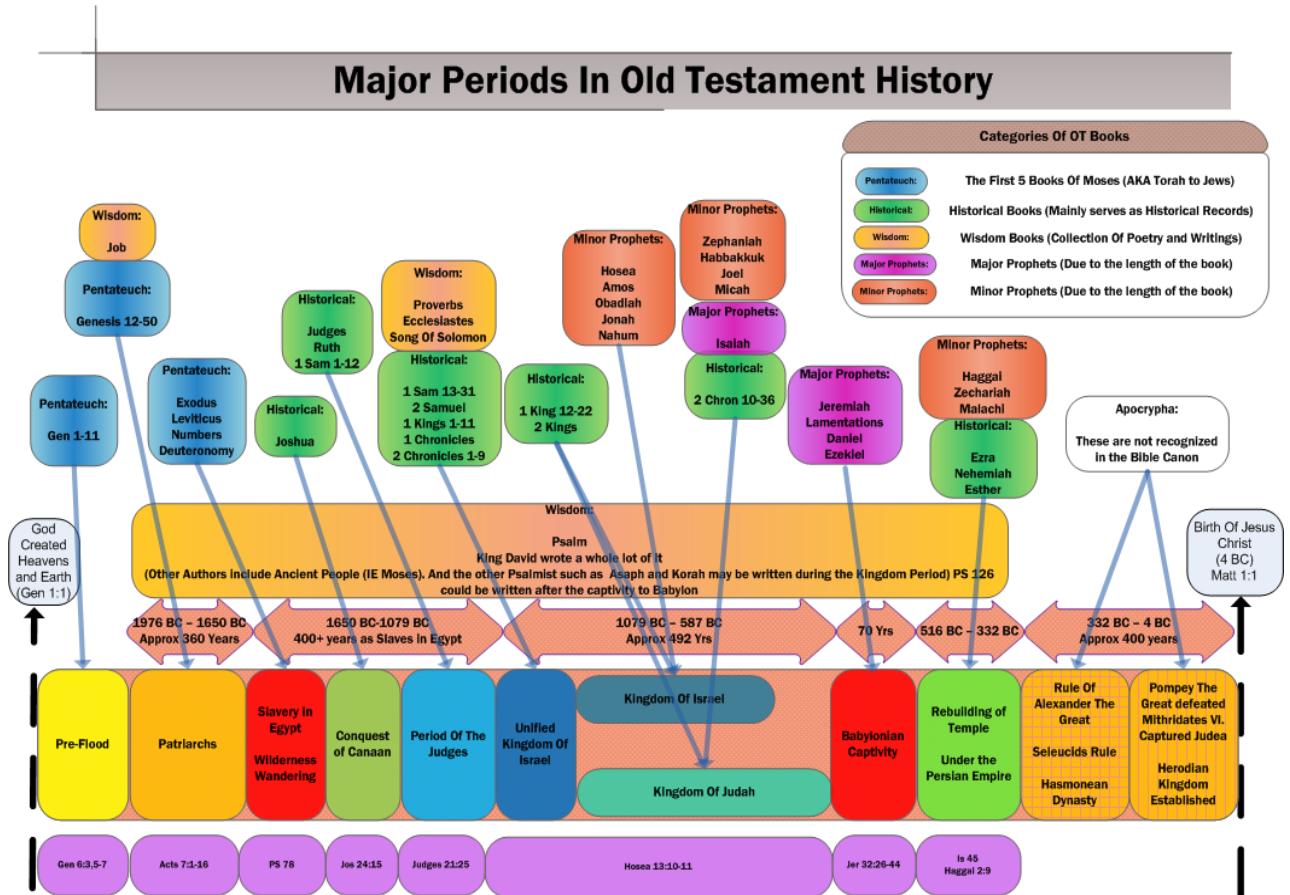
Major Periods In Old Testament History

Categories Of OT Books

Pentateuch: The First 5 Books Of Moses (AKA Torah to Jews)

Historical: Historical Books (Mainly serves as Historical Records)

Wisdom: Wisdom Books (Collection Of Poetry and Writings)

Major Prophets: Major Prophets (Due to the length of the book)

Minor Prophets: Minor Prophets (Due to the length of the book)

Wisdom: Job

Pentateuch: Genesis 12-50

Pentateuch: Gen 1-11

Pentateuch: Exodus Leviticus Numbers Deuteronomy

Historical: Joshua

Historical: Judges Ruth 1 Sam 1-12

Wisdom: Proverbs Ecclesiastes Song Of Solomon

Historical: 1 Sam 13-31 2 Samuel 1 Kings 1-11 1 Chronicles 2 Chronicles 1-9

Historical: 1 King 12-22 2 Kings

Minor Prophets: Hosea Amos Obadiah Jonah Nahum

Minor Prophets: Zephaniah Habbakkuk Joel Micah

Major Prophets: Isaiah

Historical: 2 Chron 10-36

Major Prophets: Jeremiah Lamentations Daniel Ezekiel

Minor Prophets: Haggai Zechariah Malachi

Historical: Ezra Nehemiah Esther

Apocrypha: These are not recognized in the Bible Canon

God Created Heavens and Earth (Gen 1:1)

Wisdom: Psalm King David wrote a whole lot of it (Other Authors include Ancient People (IE Moses). And the other Psalmist such as Asaph and Korah may be written during the Kingdom Period) PS 126 could be written after the captivity to Babylon

Birth Of Jesus Christ (4 BC) Matt 1:1

1976 BC – 1650 BC Approx 360 Years

1650 BC-1079 BC 400+ years as Slaves in Egypt

1079 BC – 587 BC Approx 492 Yrs

70 Yrs

516 BC – 332 BC

332 BC – 4 BC Approx 400 years

Pre-Flood

Patriarchs

Slavery in Egypt

Wilderness Wandering

Conquest of Canaan

Period Of The Judges

Unified Kingdom Of Israel

Kingdom Of Israel

Kingdom Of Judah

Babylonian Captivity

Rebuilding of Temple

Under the Persian Empire

Rule Of Alexander The Great

Seleucids Rule

Hasmonean Dynasty

Pompey The Great defeated Mithridates VI. Captured Judea

Herodian Kingdom Established

Gen 6:3,5-7

Acts 7:1-16

PS 78

Jos 24:15

Judges 21:25

Hosea 13:10-11

Jer 32:26-44

Is 45 Haggai 2:9